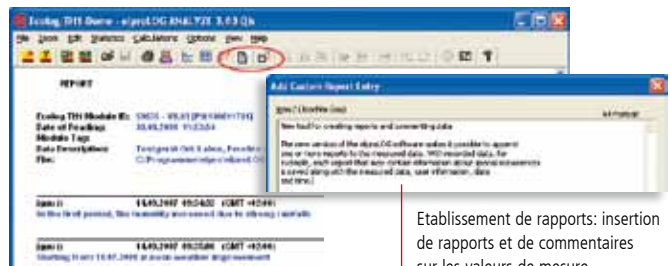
Ecolog TH1 Demo - elproLOG ANALYZE 3.0 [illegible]

File Zoom Edit Statistics Calculations Options View Help

REPORT

Ecolog TH1 Module ID: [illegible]
Date of Reading: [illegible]
Module Tags:
Data Description: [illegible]
File: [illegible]

Add Custom Report Entry

New tool for creating reports and commenting data

The new version of the elproLOG software makes it possible to append one or more reports to the measured data. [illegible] and time.

Etablissement de rapports: insertion de rapports et de commentaires sur les valeurs de mesure